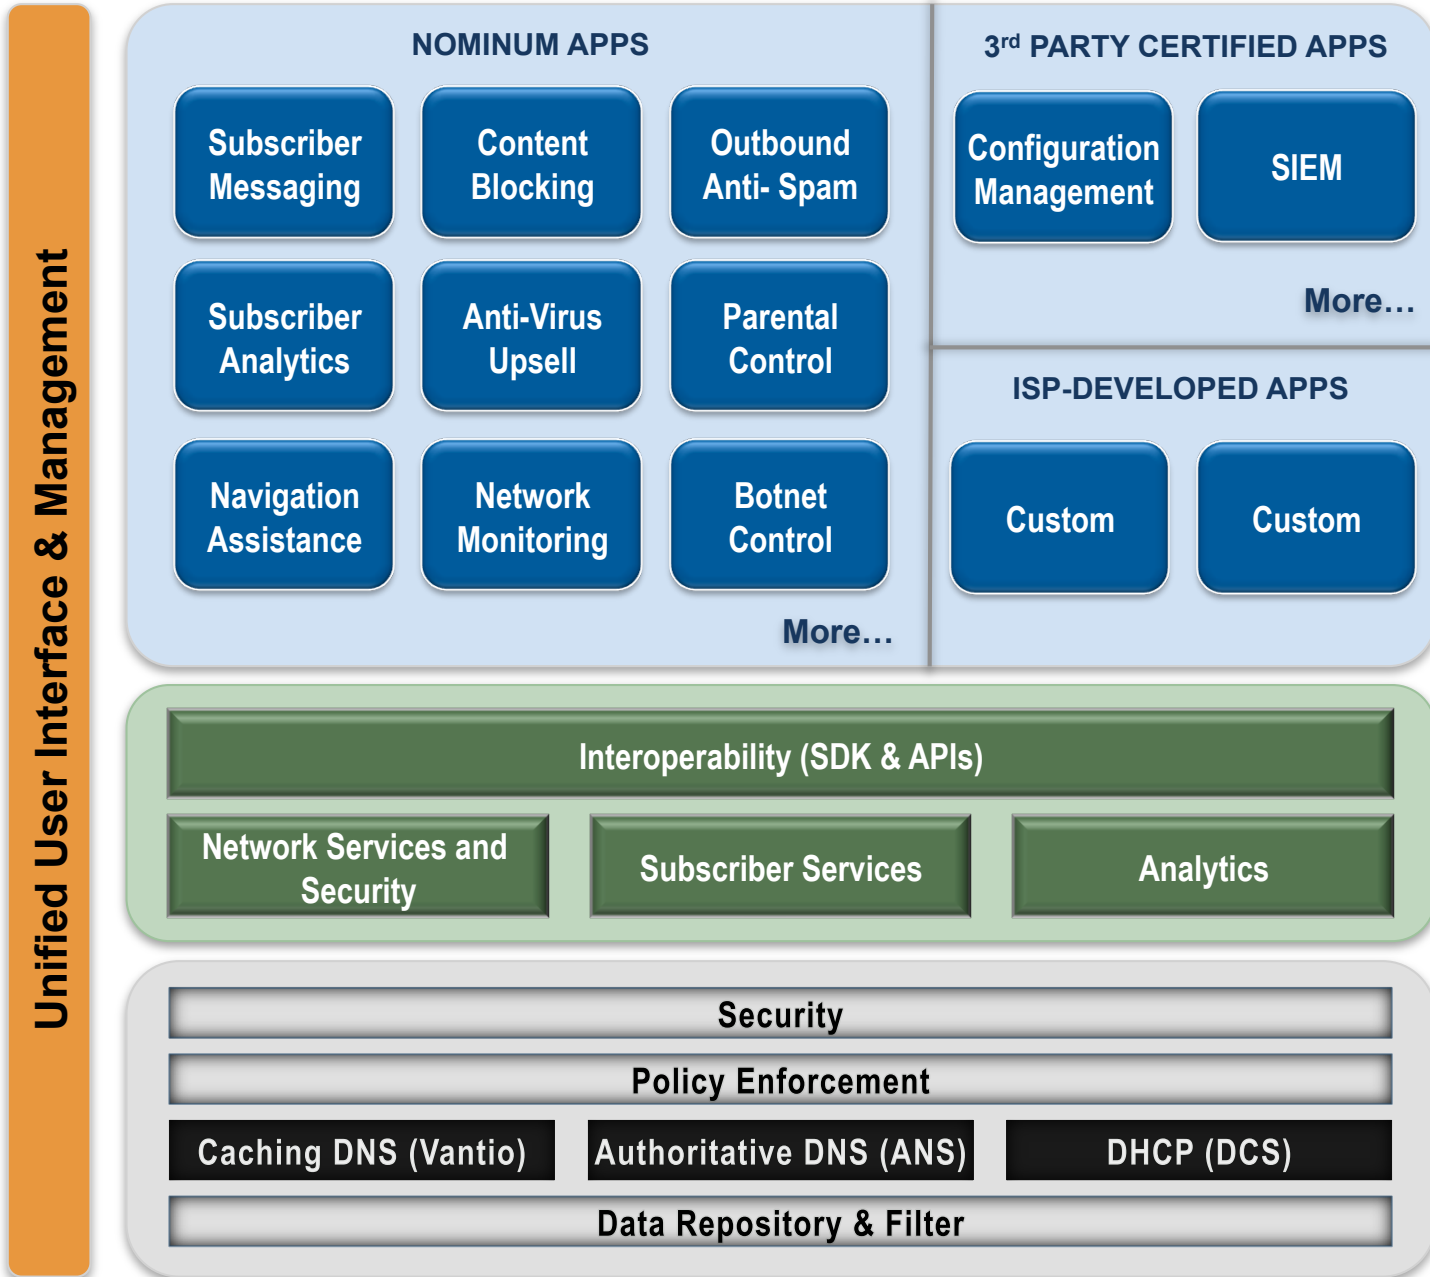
Unified User Interface & Management

NOMINUM APPS

Subscriber Messaging

Content Blocking

Outbound Anti- Spam

Subscriber Analytics

Anti-Virus Upsell

Parental Control

Navigation Assistance

Network Monitoring

Botnet Control

More…

3$^{rd}$ PARTY CERTIFIED APPS

Configuration Management

SIEM

More…

ISP-DEVELOPED APPS

Custom

Custom

Interoperability (SDK & APIs)

Network Services and Security

Subscriber Services

Analytics

Security

Policy Enforcement

Caching DNS (Vantio)

Authoritative DNS (ANS)

DHCP (DCS)

Data Repository & Filter